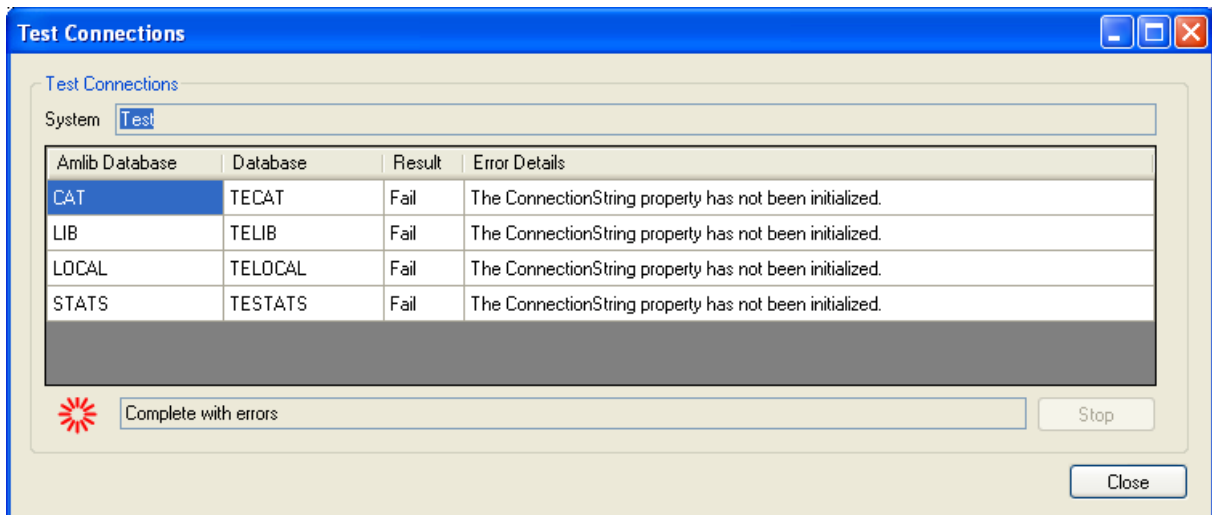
Test Connections

Test Connections

System Test

| Amlib Database | Database | Result | Error Details |
|---|---|---|---|
| CAT | TECAT | Fail | The ConnectionString property has not been initialized. |
| LIB | TELIB | Fail | The ConnectionString property has not been initialized. |
| LOCAL | TELOCAL | Fail | The ConnectionString property has not been initialized. |
| STATS | TESTATS | Fail | The ConnectionString property has not been initialized. |

Complete with errors

Stop

Close